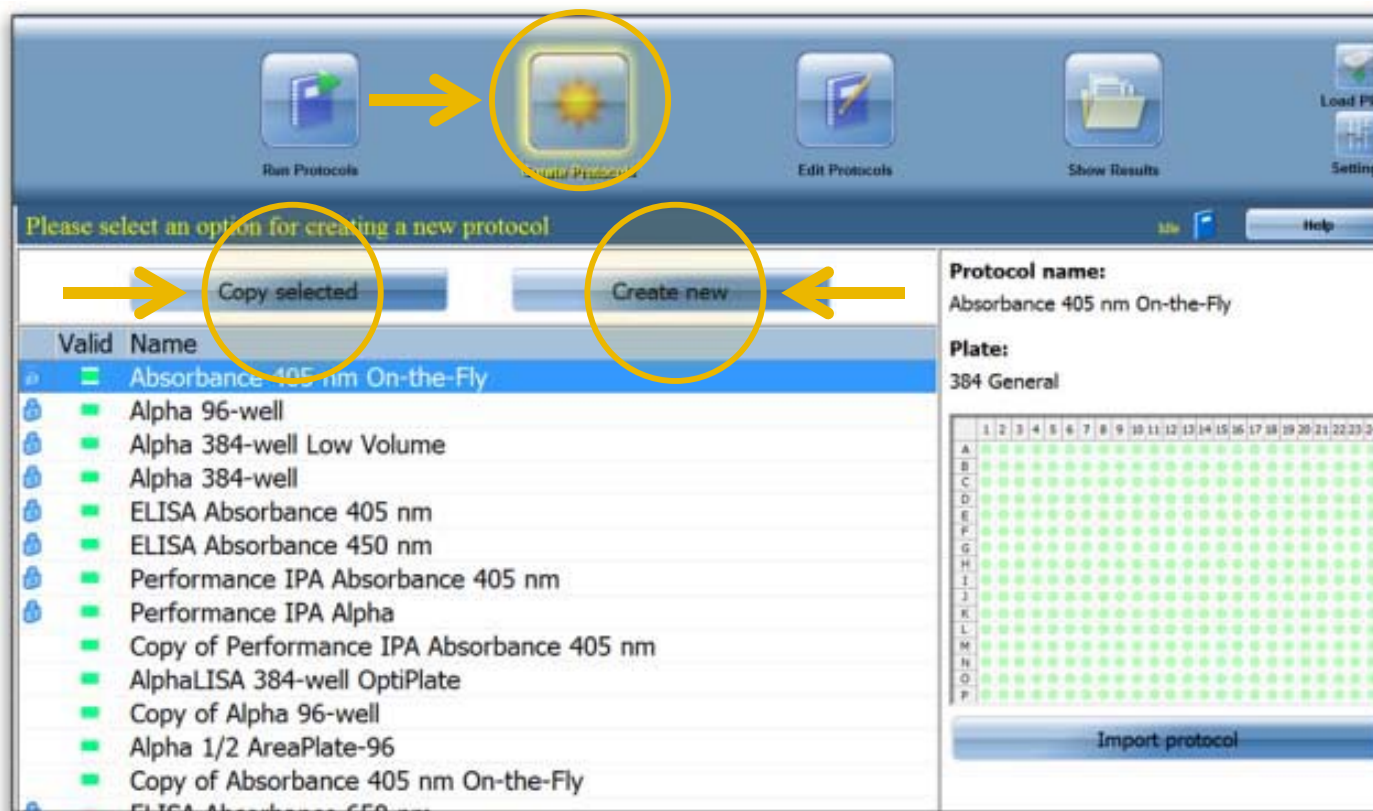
Run Protocols

Create Protocols

Edit Protocols

Show Results

Load Pl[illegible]

Setting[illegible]

Please select an option for creating a new protocol

Idle

Help

Copy selected

Create new

| Valid | Name |
|---|---|
| | Absorbance 405 nm On-the-Fly |
| | Alpha 96-well |
| | Alpha 384-well Low Volume |
| | Alpha 384-well |
| | ELISA Absorbance 405 nm |
| | ELISA Absorbance 450 nm |
| | Performance IPA Absorbance 405 nm |
| | Performance IPA Alpha |
| | Copy of Performance IPA Absorbance 405 nm |
| | AlphaLISA 384-well OptiPlate |
| | Copy of Alpha 96-well |
| | Alpha 1/2 AreaPlate-96 |
| | Copy of Absorbance 405 nm On-the-Fly |
| | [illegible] |

Protocol name:
Absorbance 405 nm On-the-Fly

Plate:
384 General

1 2 3 4 5 6 7 8 9 10 11 12 13 14 15 16 17 18 19 20 21 22 23 2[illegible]

A B C D E F G H I J K L M N O P

Import protocol